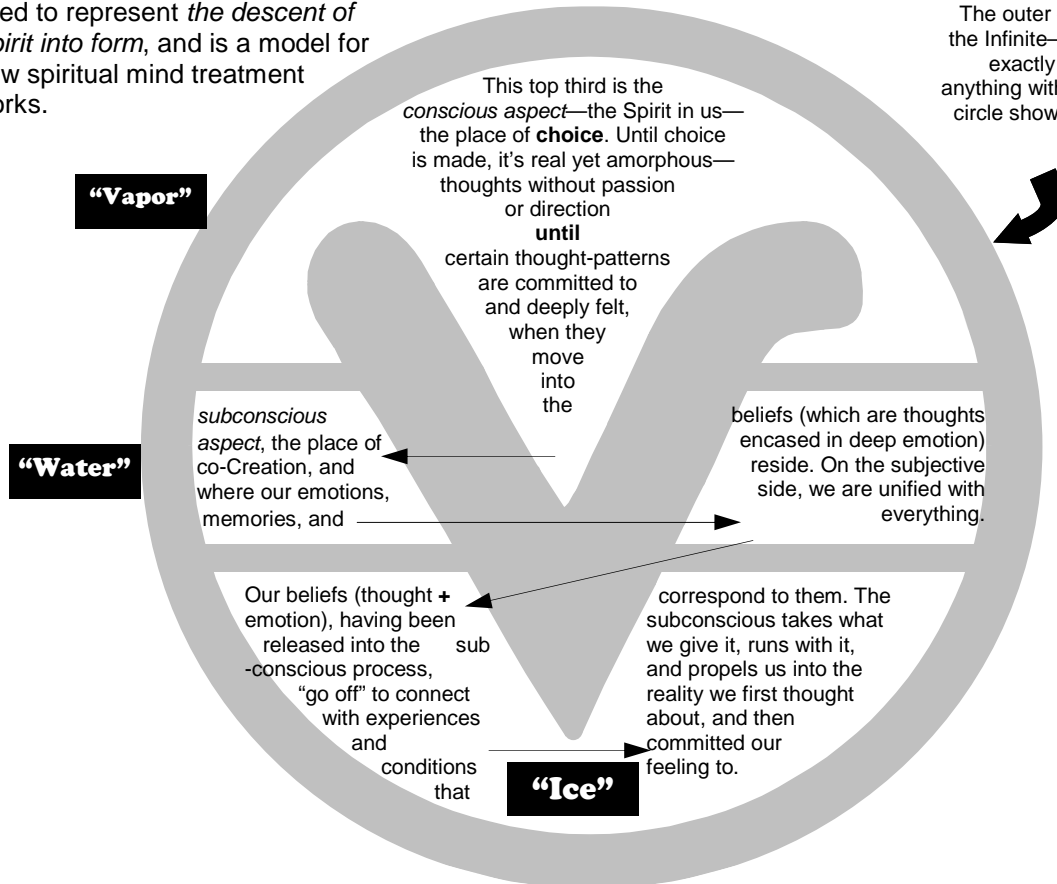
ed to represent *the descent of* *pirit into form*, and is a model for w spiritual mind treatment orks.

The outer the Infinite— exactly anything with circle show

This top third is the *conscious aspect*—the Spirit in us—the place of **choice**. Until choice is made, it's real yet amorphous—thoughts without passion or direction **until** certain thought-patterns are committed to and deeply felt, when they move into the

"Vapor"

*subconscious aspect*, the place of co-Creation, and where our emotions, memories, and

beliefs (which are thoughts encased in deep emotion) reside. On the subjective side, we are unified with everything.

"Water"

Our beliefs (thought **+** emotion), having been released into the sub-conscious process, "go off" to connect with experiences and conditions that

correspond to them. The subconscious takes what we give it, runs with it, and propels us into the reality we first thought about, and then committed our feeling to.

"Ice"